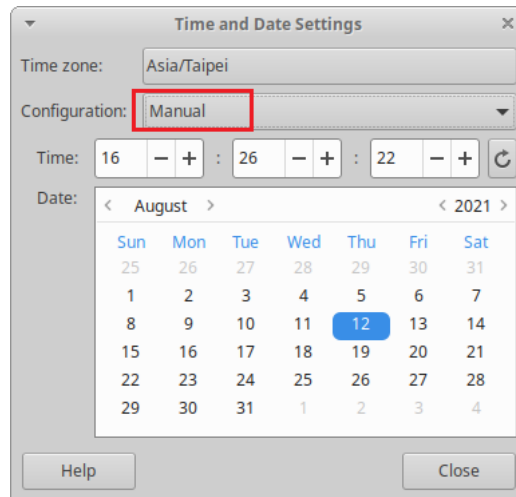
Time and Date Settings

Time zone: Asia/Taipei

Configuration: Manual

Time: 16 − + : 26 − + : 22 − +

Date: ‹ August › ‹ 2021 ›

| Sun | Mon | Tue | Wed | Thu | Fri | Sat |
|---|---|---|---|---|---|---|
| 25 | 26 | 27 | 28 | 29 | 30 | 31 |
| 1 | 2 | 3 | 4 | 5 | 6 | 7 |
| 8 | 9 | 10 | 11 | 12 | 13 | 14 |
| 15 | 16 | 17 | 18 | 19 | 20 | 21 |
| 22 | 23 | 24 | 25 | 26 | 27 | 28 |
| 29 | 30 | 31 | 1 | 2 | 3 | 4 |

Help

Close